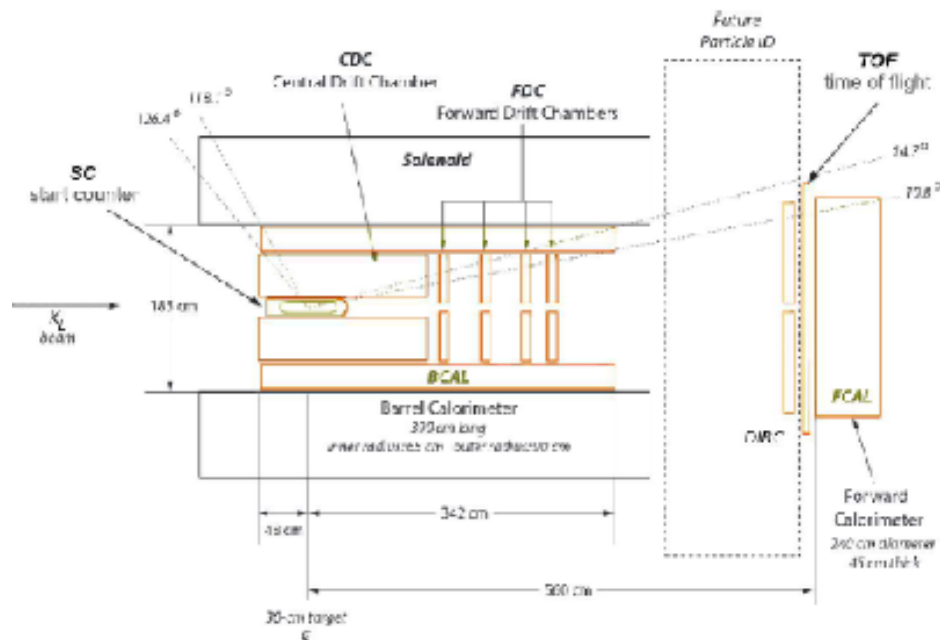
Future Particle ID

TOF
time of flight

CDC
Central Drift Chamber

FDC
Forward Drift Chambers

126.4°

118.1°

Solenoid

14.7°

SC
start counter

72.8°

$K_L$
beam

185 cm

BCAL

FCAL

Barrel Calorimeter
390 cm long
inner radius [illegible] cm outer radius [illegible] cm

DIRC

Forward Calorimeter
240 cm diameter
45 cm thick

45 cm

342 cm

500 cm

30-cm target
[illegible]